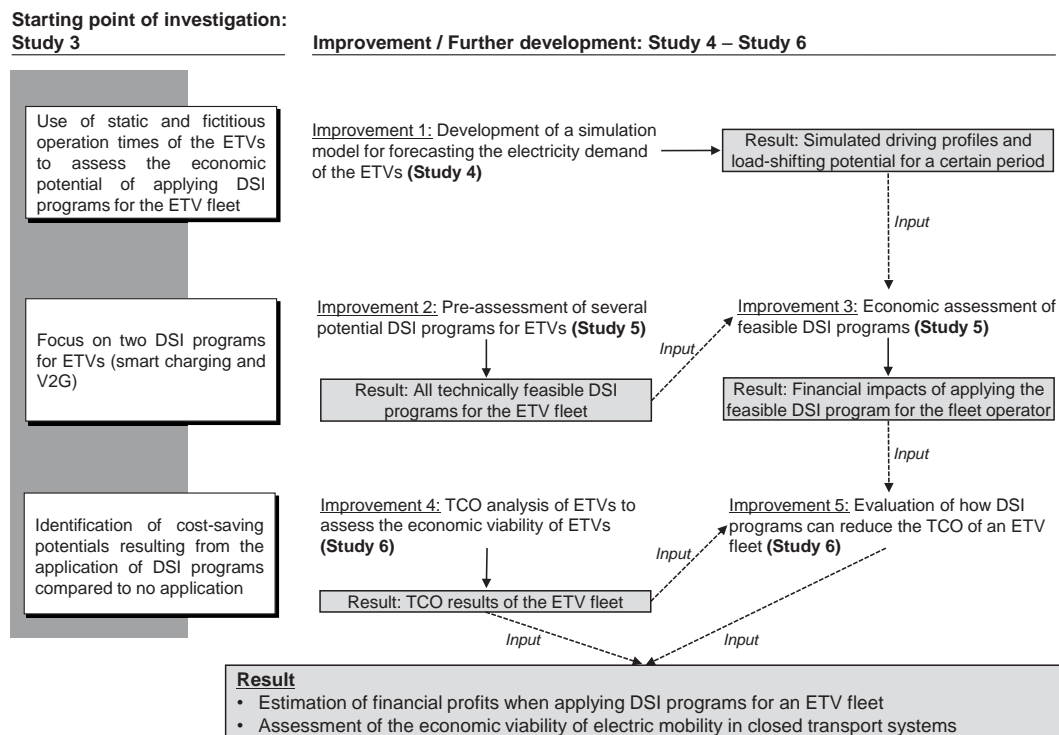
**Starting point of investigation: Study 3**

**Improvement / Further development: Study 4 – Study 6**

Use of static and fictitious operation times of the ETVs to assess the economic potential of applying DSI programs for the ETV fleet

Improvement 1: Development of a simulation model for forecasting the electricity demand of the ETVs **(Study 4)**

Result: Simulated driving profiles and load-shifting potential for a certain period

*Input*

Focus on two DSI programs for ETVs (smart charging and V2G)

Improvement 2: Pre-assessment of several potential DSI programs for ETVs **(Study 5)**

Result: All technically feasible DSI programs for the ETV fleet

*Input*

Improvement 3: Economic assessment of feasible DSI programs **(Study 5)**

Result: Financial impacts of applying the feasible DSI program for the fleet operator

*Input*

Identification of cost-saving potentials resulting from the application of DSI programs compared to no application

Improvement 4: TCO analysis of ETVs to assess the economic viability of ETVs **(Study 6)**

Result: TCO results of the ETV fleet

*Input*

Improvement 5: Evaluation of how DSI programs can reduce the TCO of an ETV fleet **(Study 6)**

*Input*

*Input*

**Result**
• Estimation of financial profits when applying DSI programs for an ETV fleet
• Assessment of the economic viability of electric mobility in closed transport systems